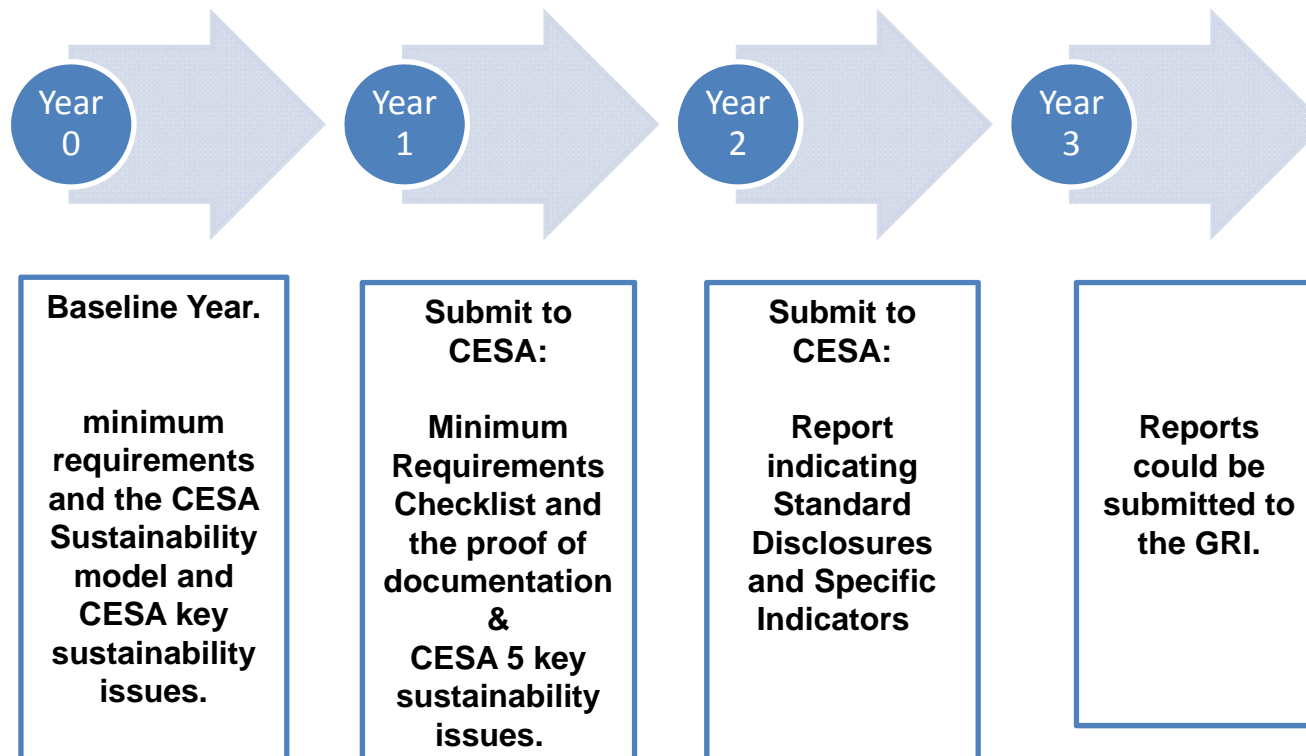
Year 0

Year 1

Year 2

Year 3

Baseline Year.

minimum requirements and the CESA Sustainability model and CESA key sustainability issues.

Submit to CESA:

Minimum Requirements Checklist and the proof of documentation & CESA 5 key sustainability issues.

Submit to CESA:

Report indicating Standard Disclosures and Specific Indicators

Reports could be submitted to the GRI.